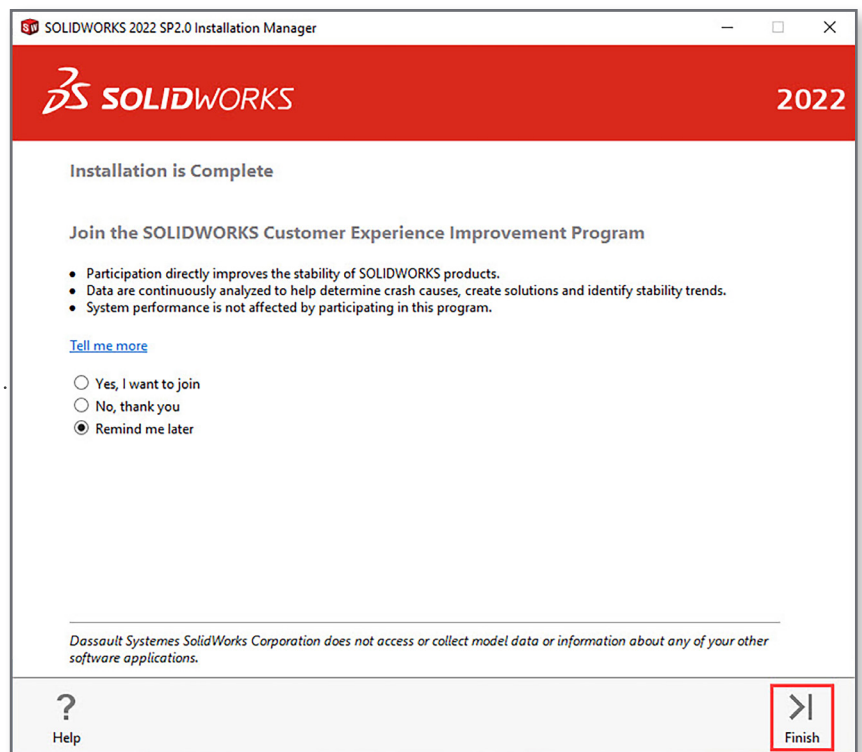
SOLIDWORKS 2022 SP2.0 Installation Manager

SOLIDWORKS 2022

Installation is Complete

Join the SOLIDWORKS Customer Experience Improvement Program

- Participation directly improves the stability of SOLIDWORKS products.
- Data are continuously analyzed to help determine crash causes, create solutions and identify stability trends.
- System performance is not affected by participating in this program.

Tell me more

Yes, I want to join
No, thank you
Remind me later

Dassault Systemes SolidWorks Corporation does not access or collect model data or information about any of your other software applications.

Help

Finish